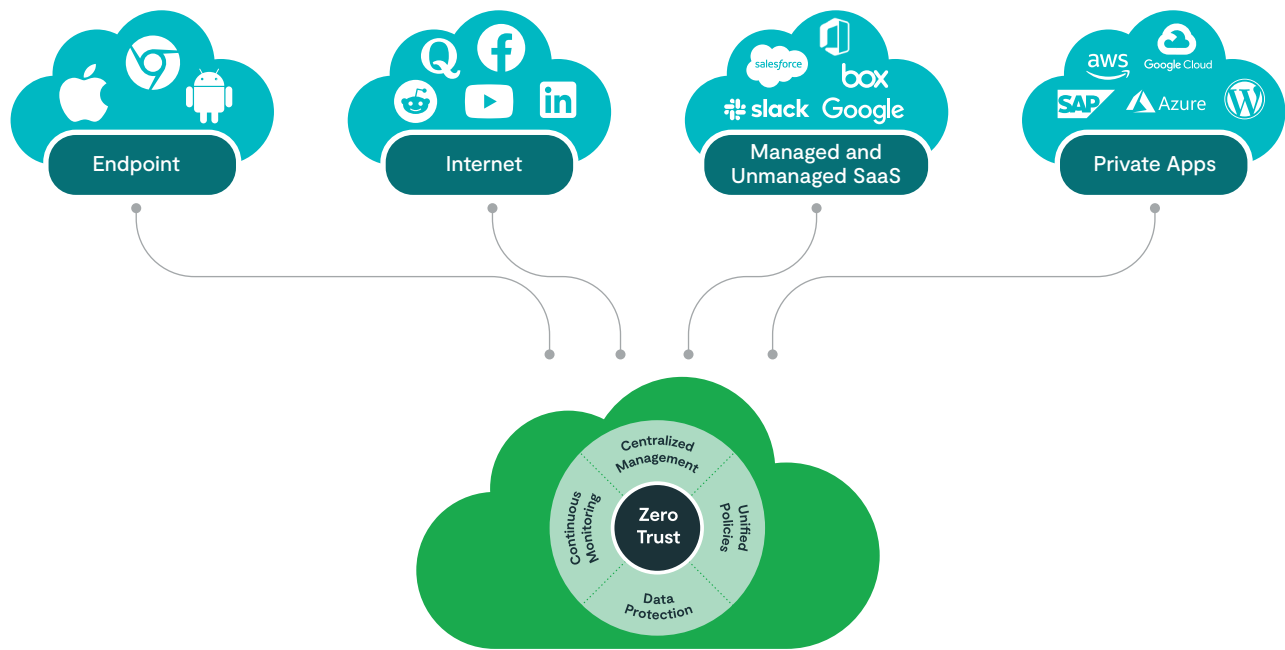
Endpoint

Q

Internet

salesforce

box

slack Google

Managed and Unmanaged SaaS

aws Google Cloud

SAP Azure

Private Apps

Centralized Management

Continuous Monitoring

Zero Trust

Unified Policies

Data Protection